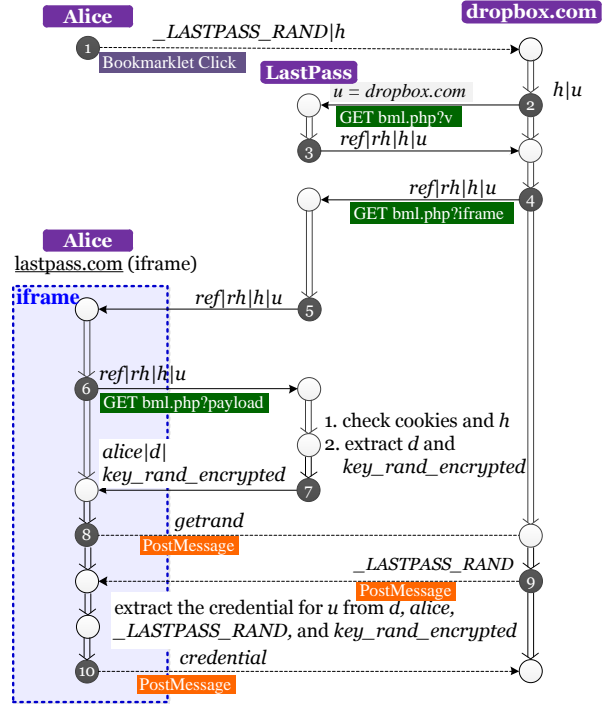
Alice

dropbox.com

1

$\_LASTPASS\_RAND|h$

Bookmarklet Click

LastPass

$h|u$

$u = dropbox.com$

2

GET bml.php?v

3

$ref|rh|h|u$

$ref|rh|h|u$

4

GET bml.php?iframe

Alice

lastpass.com (iframe)

iframe

$ref|rh|h|u$

5

$ref|rh|h|u$

6

GET bml.php?payload

1. check cookies and $h$

2. extract $d$ and $key\_rand\_encrypted$

$alice|d|$
$key\_rand\_encrypted$

7

8

getrand

PostMessage

$\_LASTPASS\_RAND$

PostMessage

9

extract the credential for $u$ from $d$, $alice$, $\_LASTPASS\_RAND$, and $key\_rand\_encrypted$

10

credential

PostMessage